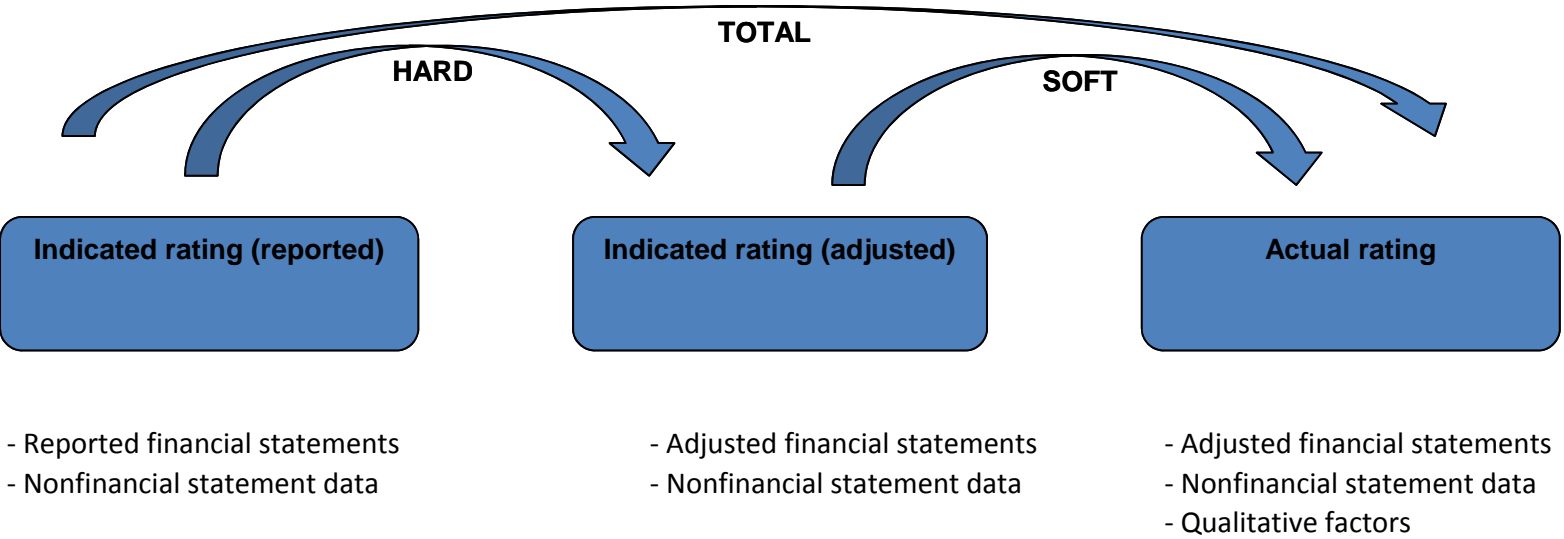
TOTAL

HARD

SOFT

Indicated rating (reported)

Indicated rating (adjusted)

Actual rating

- Reported financial statements
- Nonfinancial statement data

- Adjusted financial statements
- Nonfinancial statement data

- Adjusted financial statements
- Nonfinancial statement data
- Qualitative factors